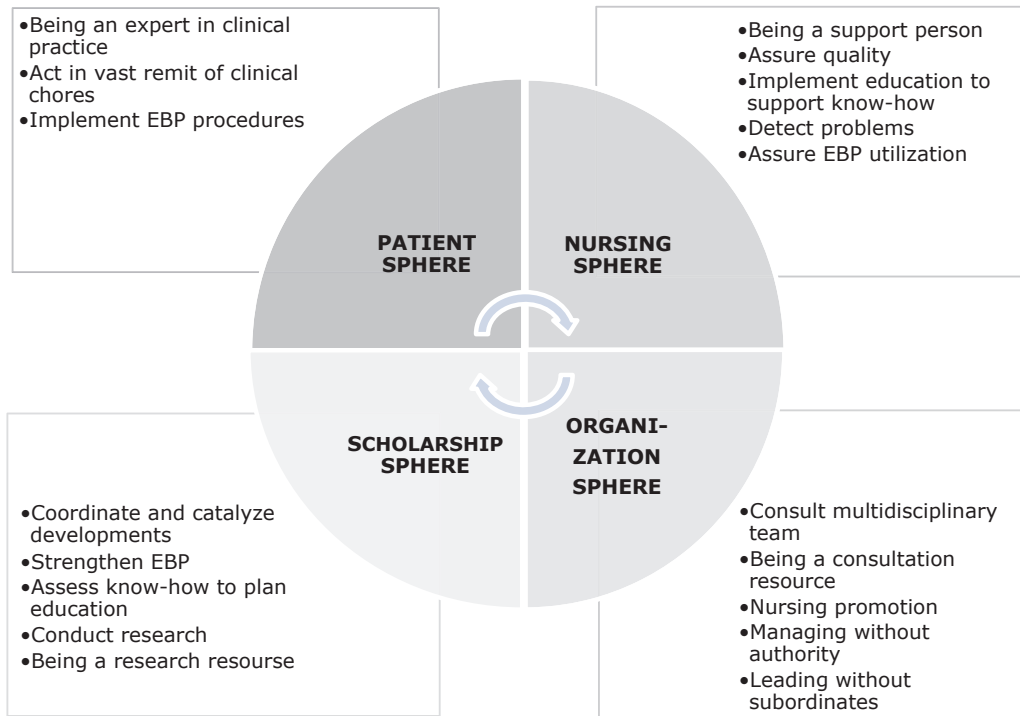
•Being an expert in clinical practice
•Act in vast remit of clinical chores
•Implement EBP procedures

•Being a support person
•Assure quality
•Implement education to support know-how
•Detect problems
•Assure EBP utilization

PATIENT SPHERE

NURSING SPHERE

SCHOLARSHIP SPHERE

ORGANIZATION SPHERE

•Coordinate and catalyze developments
•Strengthen EBP
•Assess know-how to plan education
•Conduct research
•Being a research resourse

•Consult multidisciplinary team
•Being a consultation resource
•Nursing promotion
•Managing without authority
•Leading without subordinates